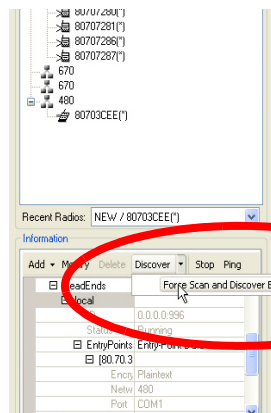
80707280(*)
80707281(*)
80707286(*)
80707287(*)
670
670
480
80703CEE(*)

Recent Radios: NEW / 80703CEE(*)

Information

Add ▾ Modify Delete Discover ▾ Stop Ping

LeadEnds
Local
0.0.0.996
Status Running
EntryPoints Entry-Point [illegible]
[80.70.3
Encry Plaintext
Netw 480
Port COM1

Force Scan and Discover E